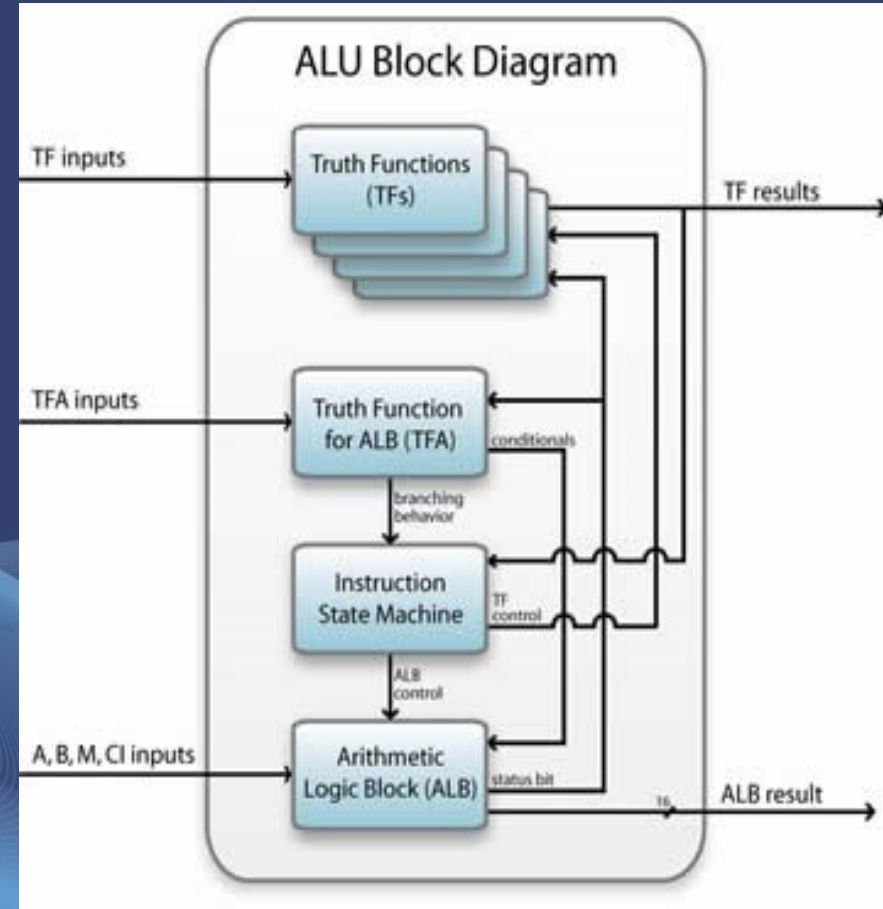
ALU Block Diagram

TF inputs

Truth Functions (TFs)

TF results

TFA inputs

Truth Function for ALB (TFA)

conditionals

branching behavior

Instruction State Machine

TF control

ALB control

A, B, M, CI inputs

Arithmetic Logic Block (ALB)

status bit

16

ALB result